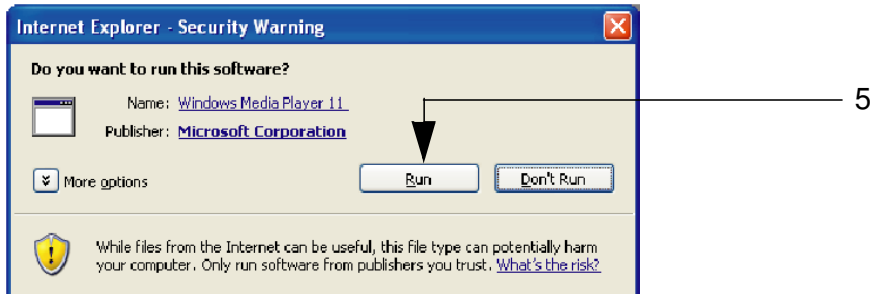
Internet Explorer - Security Warning

Do you want to run this software?

Name: Windows Media Player 11

Publisher: Microsoft Corporation

More options

Run

Don't Run

5

While files from the Internet can be useful, this file type can potentially harm your computer. Only run software from publishers you trust. What's the risk?